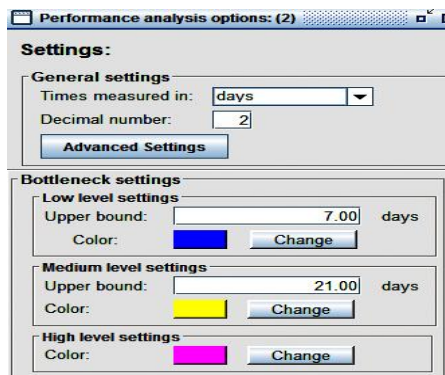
Performance analysis options: (2)

Settings:

General settings
Times measured in: days
Decimal number: 2
Advanced Settings

Bottleneck settings
Low level settings
Upper bound: 7.00 days
Color: Change

Medium level settings
Upper bound: 21.00 days
Color: Change

High level settings
Color: Change